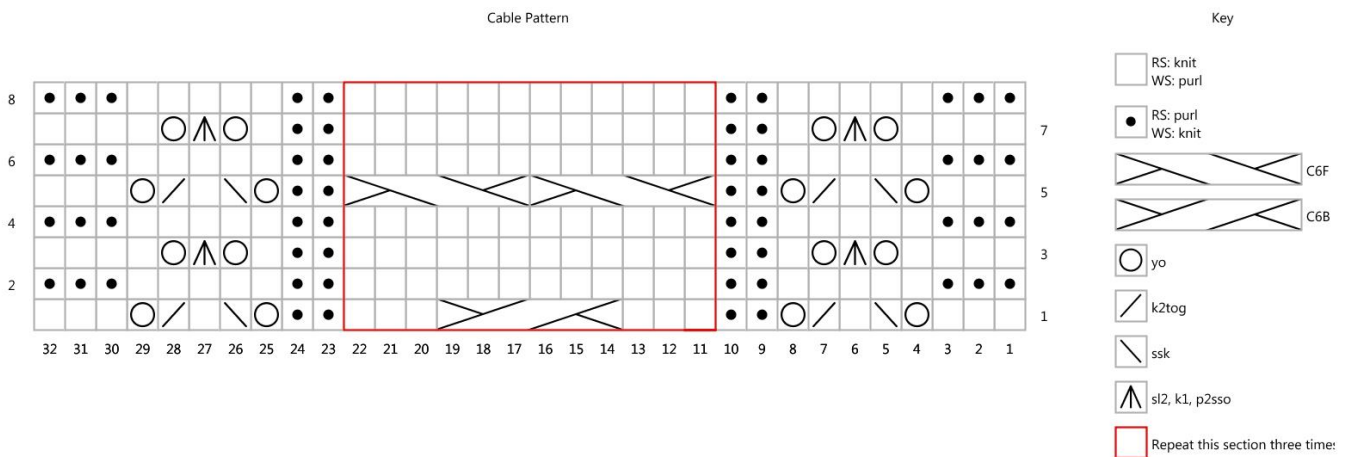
Cable Pattern

8
7
6
5
4
3
2
1

32 31 30 29 28 27 26 25 24 23 22 21 20 19 18 17 16 15 14 13 12 11 10 9 8 7 6 5 4 3 2 1

Key

RS: knit
WS: purl

RS: purl
WS: knit

C6F

C6B

yo

k2tog

ssk

sl2, k1, p2sso

Repeat this section three time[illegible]